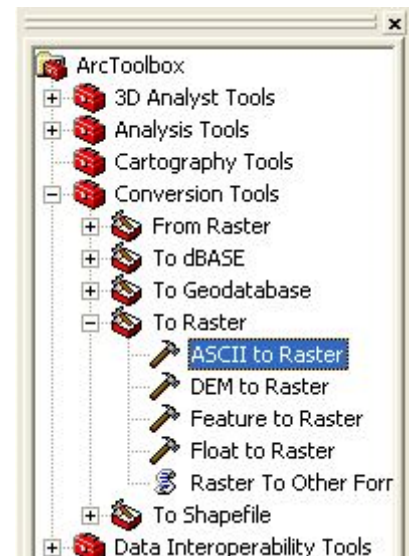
x

ArcToolbox
3D Analyst Tools
Analysis Tools
Cartography Tools
Conversion Tools
From Raster
To dBASE
To Geodatabase
To Raster
ASCII to Raster
DEM to Raster
Feature to Raster
Float to Raster
Raster To Other Forr
To Shapefile
Data Interoperability Tools